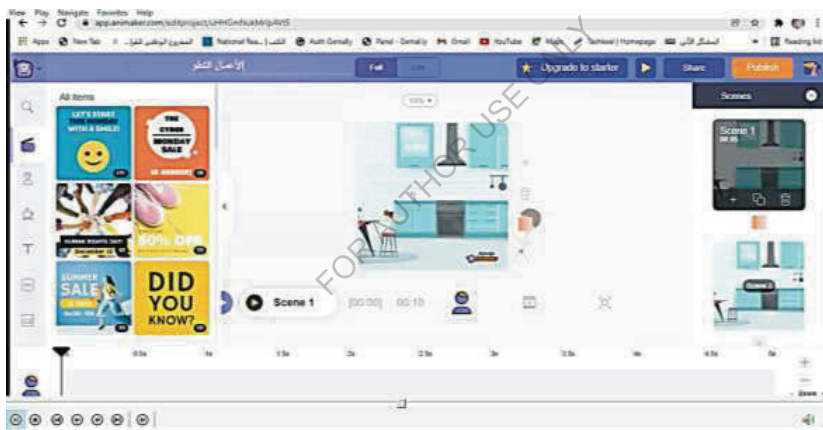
View Play Navigate Favorites Help

app.animaker.com/editproject/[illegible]

Apps New Tab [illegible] National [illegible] Auth Genially Panel - Genially Gmail YouTube Maps Tathkeel | Homepage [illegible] Reading list

الأعمال التفكير

Full

Upgrade to starter

Share

Publish

All items

LET'S START THE MONDAY WITH A SMILE!

THE CYBER MONDAY SALE

HUMAN RIGHTS DAY

50% OFF

SUMMER SALE

DID YOU KNOW?

100%

Scenes

Scene 1

00:05

Scene 1

[00:00] 00:10

0.5s 1s 1.5s 2s 2.5s 3s 3.5s 4s 4.5s 5s

FOR AUTHOR USE ONLY